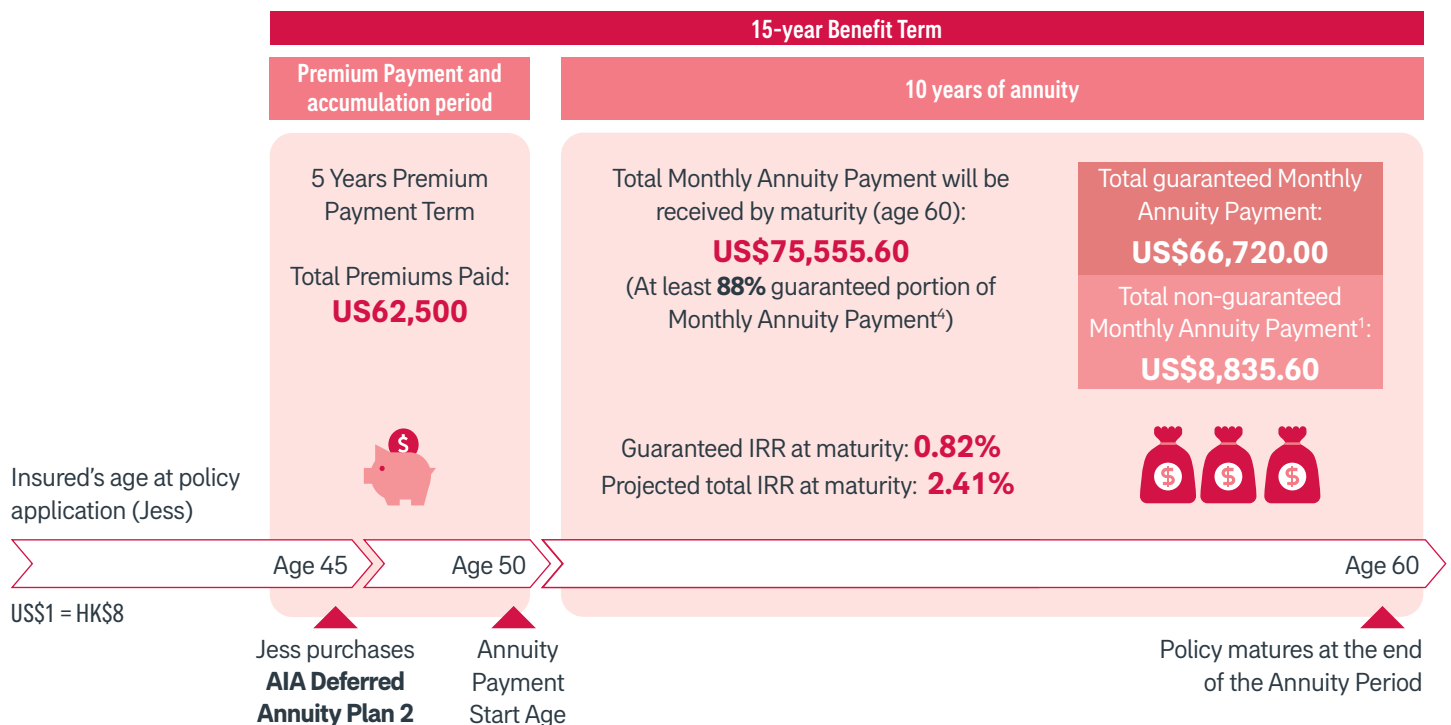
15-year Benefit Term

Premium Payment and accumulation period

10 years of annuity

5 Years Premium Payment Term

Total Premiums Paid: **US62,500**

Total Monthly Annuity Payment will be received by maturity (age 60): **US$75,555.60** (At least **88%** guaranteed portion of Monthly Annuity Payment$^4$)

Total guaranteed Monthly Annuity Payment: **US$66,720.00**

Total non-guaranteed Monthly Annuity Payment$^1$: **US$8,835.60**

$

Guaranteed IRR at maturity: **0.82%**
Projected total IRR at maturity: **2.41%**

$ $ $

Insured's age at policy application (Jess)

Age 45

Age 50

Age 60

US$1 = HK$8

Jess purchases **AIA Deferred Annuity Plan 2**

Annuity Payment Start Age

Policy matures at the end of the Annuity Period